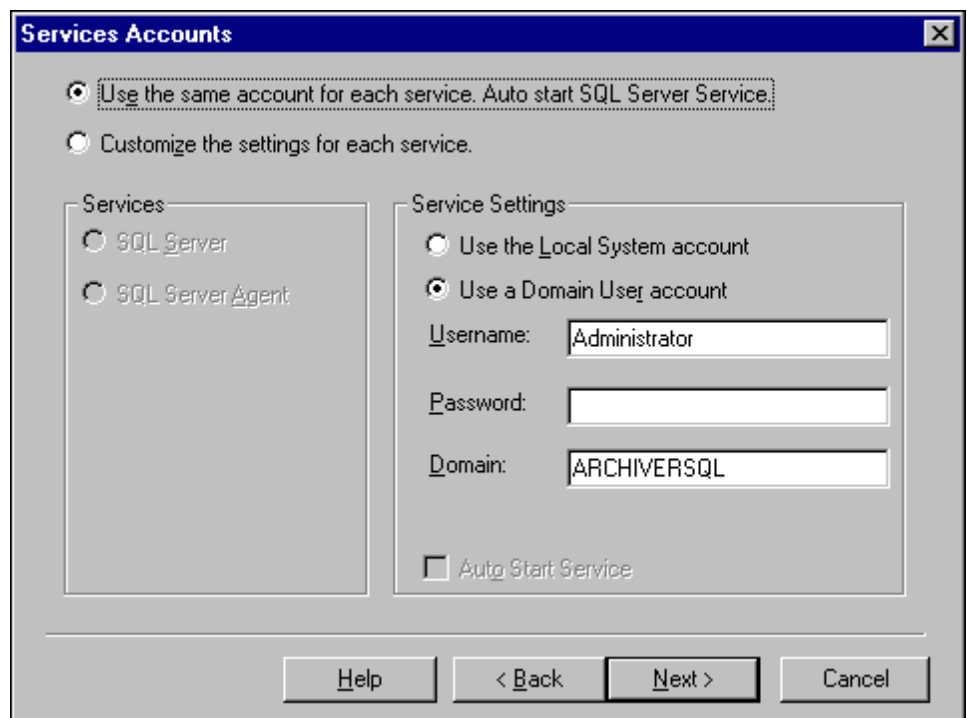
Services Accounts

Use the same account for each service. Auto start SQL Server Service.

Customize the settings for each service.

Services

SQL Server

SQL Server Agent

Service Settings

Use the Local System account

Use a Domain User account

Username: Administrator

Password:

Domain: ARCHIVERSQL

Auto Start Service

Help

< Back

Next >

Cancel